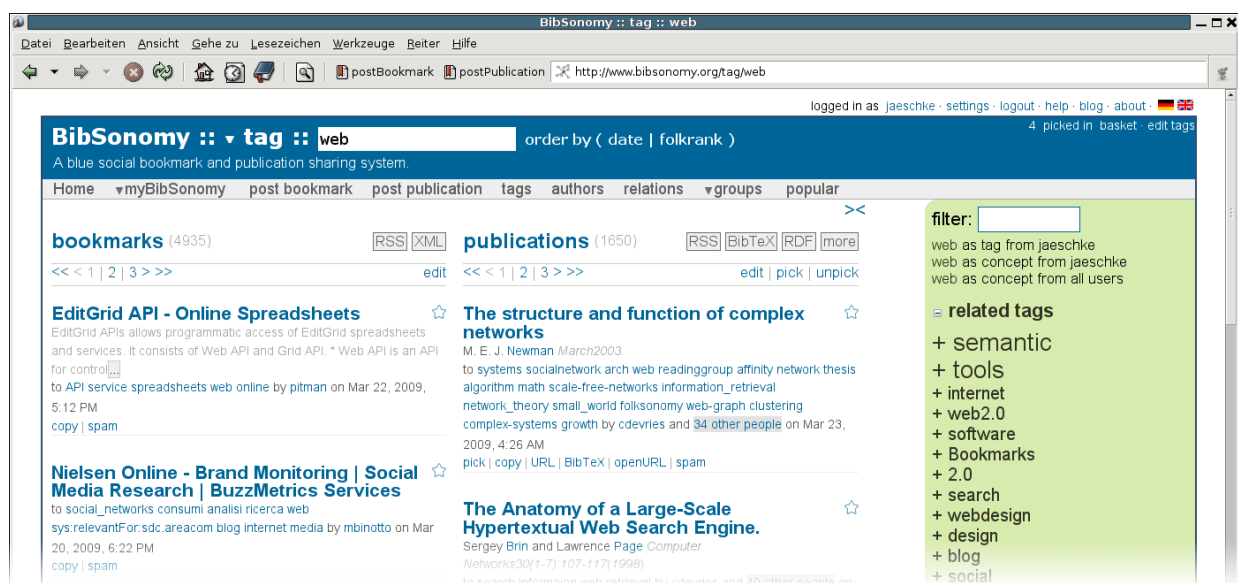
BibSonomy :: tag :: web

Datei Bearbeiten Ansicht Gehe zu Lesezeichen Werkzeuge Reiter Hilfe

postBookmark postPublication http://www.bibsonomy.org/tag/web

logged in as jaeschke · settings · logout · help · blog · about ·

4 picked in basket · edit tags

BibSonomy :: ▾ tag :: web order by ( date | folkrank )

A blue social bookmark and publication sharing system.

Home ▾myBibSonomy post bookmark post publication tags authors relations ▾groups popular

><

bookmarks (4935) RSS XML

<< < 1 | 2 | 3 > >> edit

EditGrid API - Online Spreadsheets

EditGrid APIs allows programmatic access of EditGrid spreadsheets and services. It consists of Web API and Grid API. * Web API is an API for control...

to API service spreadsheets web online by pitman on Mar 22, 2009, 5:12 PM

copy | spam

Nielsen Online - Brand Monitoring | Social Media Research | BuzzMetrics Services

to social_networks consumi analisi ricerca web sys:relevantFor:sdc.areacom blog internet media by mbinotto on Mar 20, 2009, 6:22 PM

copy | spam

publications (1650) RSS BibTeX RDF more

<< < 1 | 2 | 3 > >> edit | pick | unpick

The structure and function of complex networks

M. E. J. Newman March2003.

to systems socialnetwork arch web readinggroup affinity network thesis algorithm math scale-free-networks information_retrieval network_theory small_world folksonomy web-graph clustering complex-systems growth by cdevries and 34 other people on Mar 23, 2009, 4:26 AM

pick | copy | URL | BibTeX | openURL | spam

The Anatomy of a Large-Scale Hypertextual Web Search Engine.

Sergey Brin and Lawrence Page Computer Networks30(1-7):107-117(1998)

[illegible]

filter:

web as tag from jaeschke
web as concept from jaeschke
web as concept from all users

related tags

+ semantic
+ tools
+ internet
+ web2.0
+ software
+ Bookmarks
+ 2.0
+ search
+ webdesign
+ design
+ blog
+ social